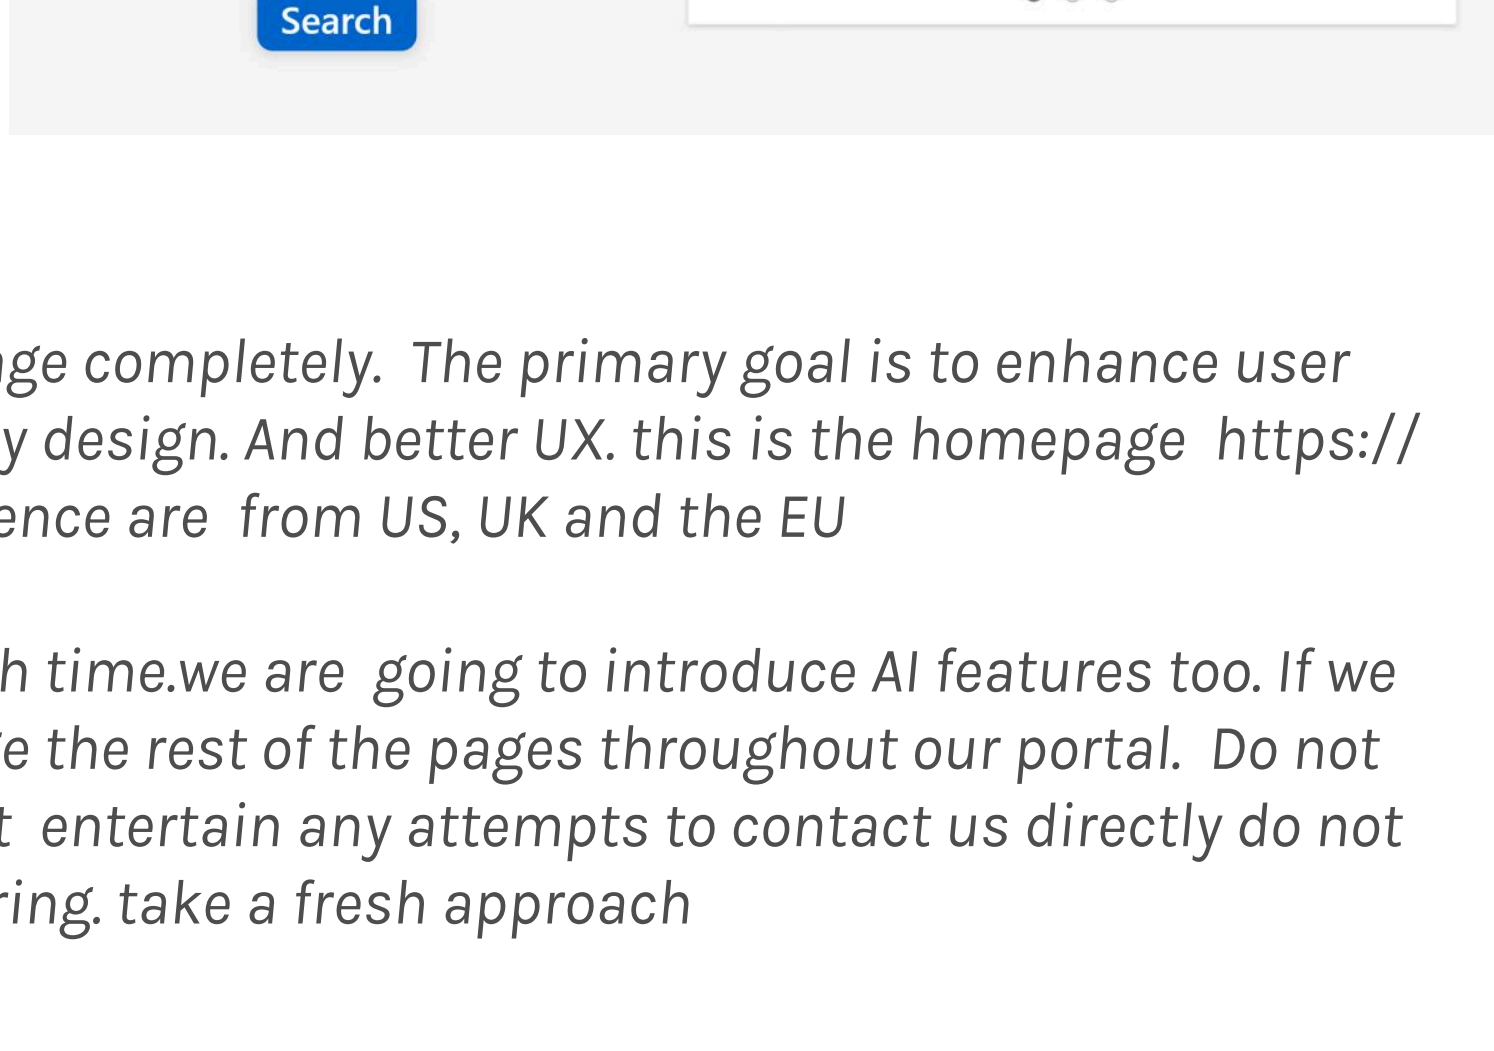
Search

ge completely. The primary goal is to enhance user y design. And better UX. this is the homepage https:// ence are from US, UK and the EU

h time.we are going to introduce AI features too. If we e the rest of the pages throughout our portal. Do not t entertain any attempts to contact us directly do not ring. take a fresh approach